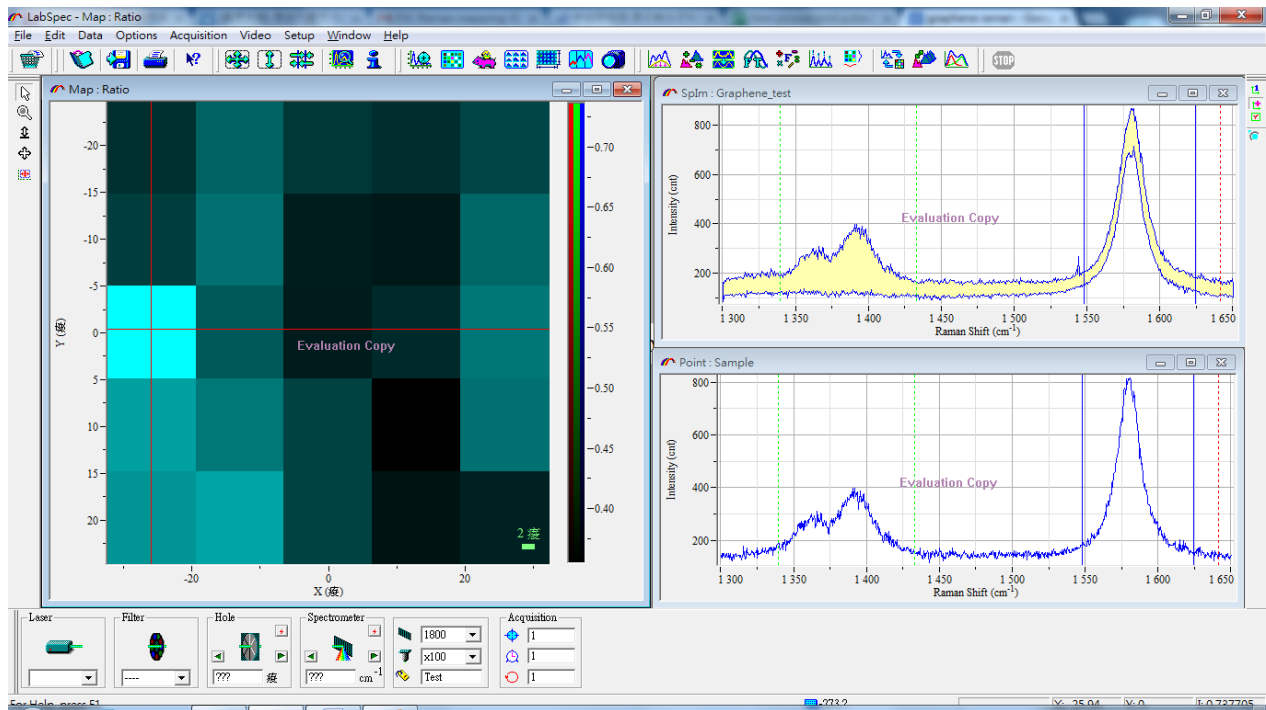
LabSpec - Map : Ratio

File Edit Data Options Acquisition Video Setup Window Help

Map : Ratio

-20
-15
-10
-5
0
5
10
15
20

Y (瘊)

-20
0
20
X (瘊)

Evaluation Copy

2 瘊

0.70
0.65
0.60
0.55
0.50
0.45
0.40

SpIm : Graphene_test

Intensity (cnt)
800
600
400
200

Evaluation Copy

1 300 1 350 1 400 1 450 1 500 1 550 1 600 1 650
Raman Shift (cm$^{-1}$)

Point : Sample

Intensity (cnt)
800
600
400
200

Evaluation Copy

1 300 1 350 1 400 1 450 1 500 1 550 1 600 1 650
Raman Shift (cm$^{-1}$)

Laser
Filter
----
Hole
???
瘊
Spectrometer
???
cm$^{-1}$
1800
x100
Test
Acquisition
1
1
1

For Help, press F1
-273.2
X: 25.94
Y: 0
I: 0.737705